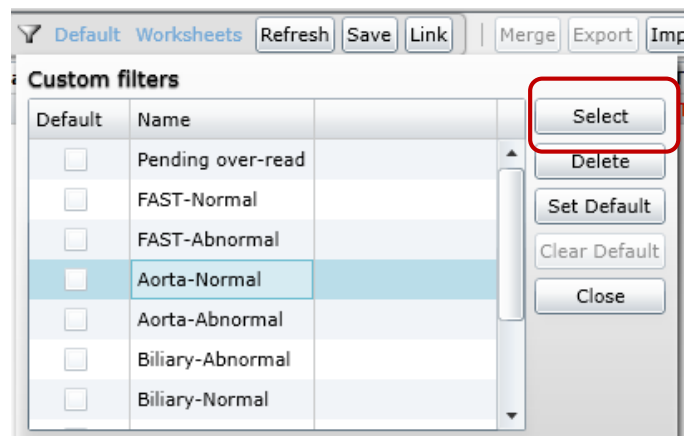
Default Worksheets Refresh Save Link | Merge Export Imp

Custom filters

| Default | Name |
|---|---|
| | Pending over-read |
| | FAST-Normal |
| | FAST-Abnormal |
| | Aorta-Normal |
| | Aorta-Abnormal |
| | Biliary-Abnormal |
| | Biliary-Normal |

Select
Delete
Set Default
Clear Default
Close